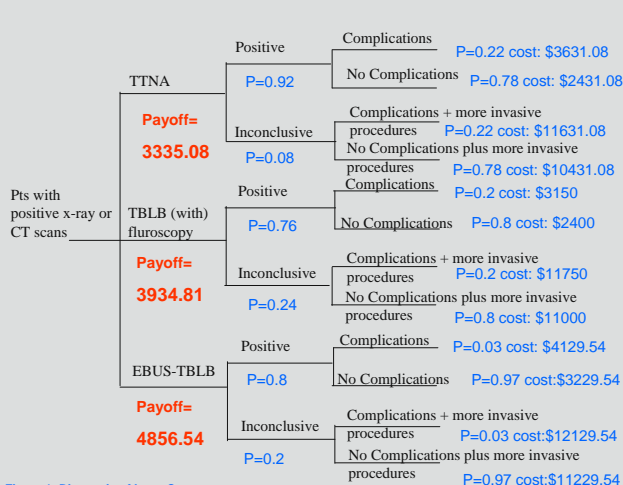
Pts with positive x-ray or CT scans

TTNA

Payoff=
3335.08

Positive
P=0.92

Complications
P=0.22 cost: $3631.08

No Complications
P=0.78 cost: $2431.08

Inconclusive
P=0.08

Complications + more invasive procedures
P=0.22 cost: $11631.08

No Complications plus more invasive procedures
P=0.78 cost: $10431.08

TBLB (with) fluroscopy

Payoff=
3934.81

Positive
P=0.76

Complications
P=0.2 cost: $3150

No Complications
P=0.8 cost: $2400

Inconclusive
P=0.24

Complications + more invasive procedures
P=0.2 cost: $11750

No Complications plus more invasive procedures
P=0.8 cost: $11000

EBUS-TBLB

Payoff=
4856.54

Positive
P=0.8

Complications
P=0.03 cost: $4129.54

No Complications
P=0.97 cost:$3229.54

Inconclusive
P=0.2

Complications + more invasive procedures
P=0.03 cost:$12129.54

No Complications plus more invasive procedures
P=0.97 cost:$11229.54

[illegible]